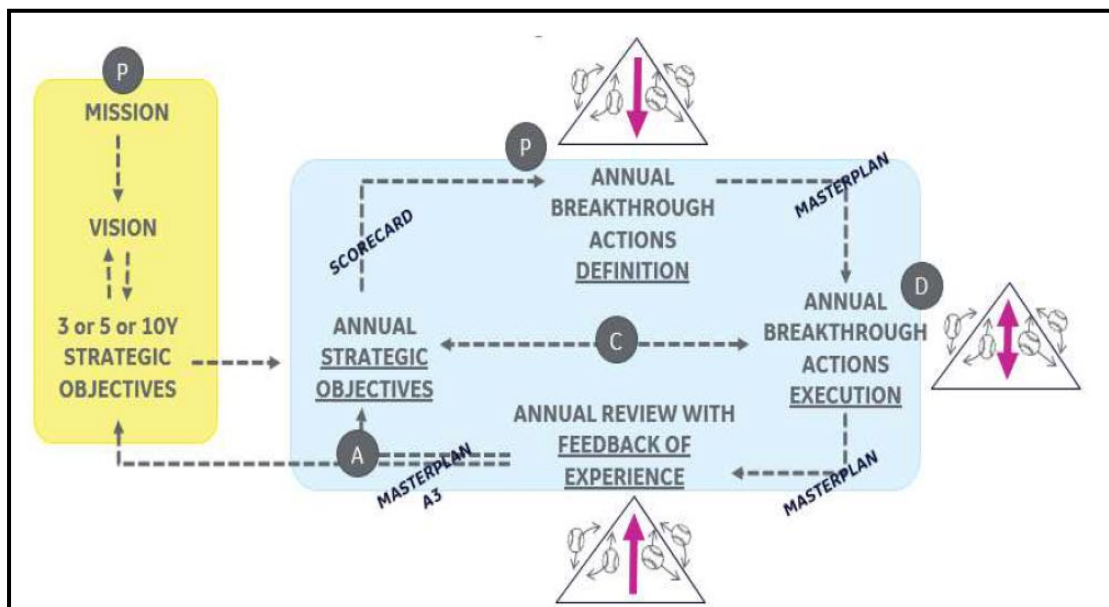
P

MISSION

VISION

3 or 5 or 10Y STRATEGIC OBJECTIVES

P

ANNUAL BREAKTHROUGH ACTIONS DEFINITION

SCORECARD

MASTERPLAN

ANNUAL STRATEGIC OBJECTIVES

C

D

ANNUAL BREAKTHROUGH ACTIONS EXECUTION

ANNUAL REVIEW WITH FEEDBACK OF EXPERIENCE

A

MASTERPLAN A3

MASTERPLAN